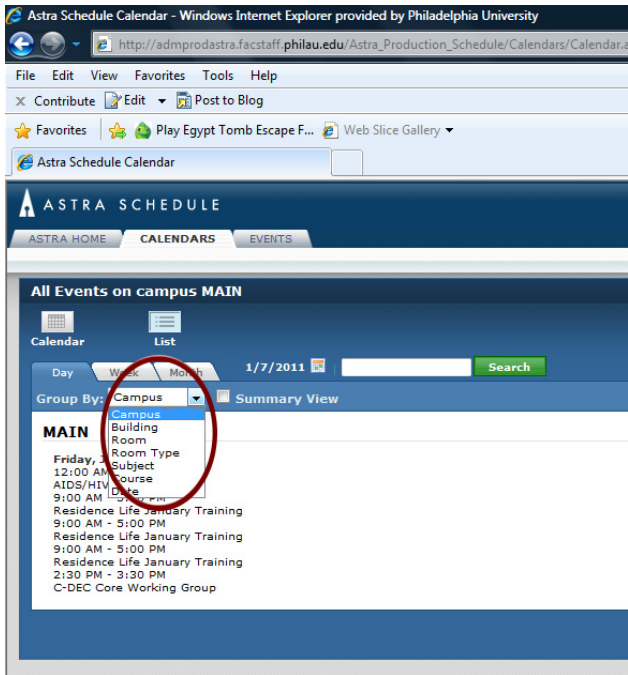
Astra Schedule Calendar - Windows Internet Explorer provided by Philadelphia University

http://admprodastra.facstaff.philau.edu/Astra_Production_Schedule/Calendars/Calendar.a

File Edit View Favorites Tools Help

Contribute Edit Post to Blog

Favorites Play Egypt Tomb Escape F... Web Slice Gallery

Astra Schedule Calendar

ASTRA SCHEDULE

ASTRA HOME CALENDARS EVENTS

All Events on campus MAIN

Calendar List

Day Week Month 1/7/2011 Search

Group By: Campus Summary View

Campus
Building
Room
Room Type
Subject
Course
Date

MAIN

Friday, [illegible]
12:00 AM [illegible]
AIDS/HIV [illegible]
9:00 AM - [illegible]
Residence Life January Training
9:00 AM - 5:00 PM
Residence Life January Training
9:00 AM - 5:00 PM
Residence Life January Training
2:30 PM - 3:30 PM
C-DEC Core Working Group